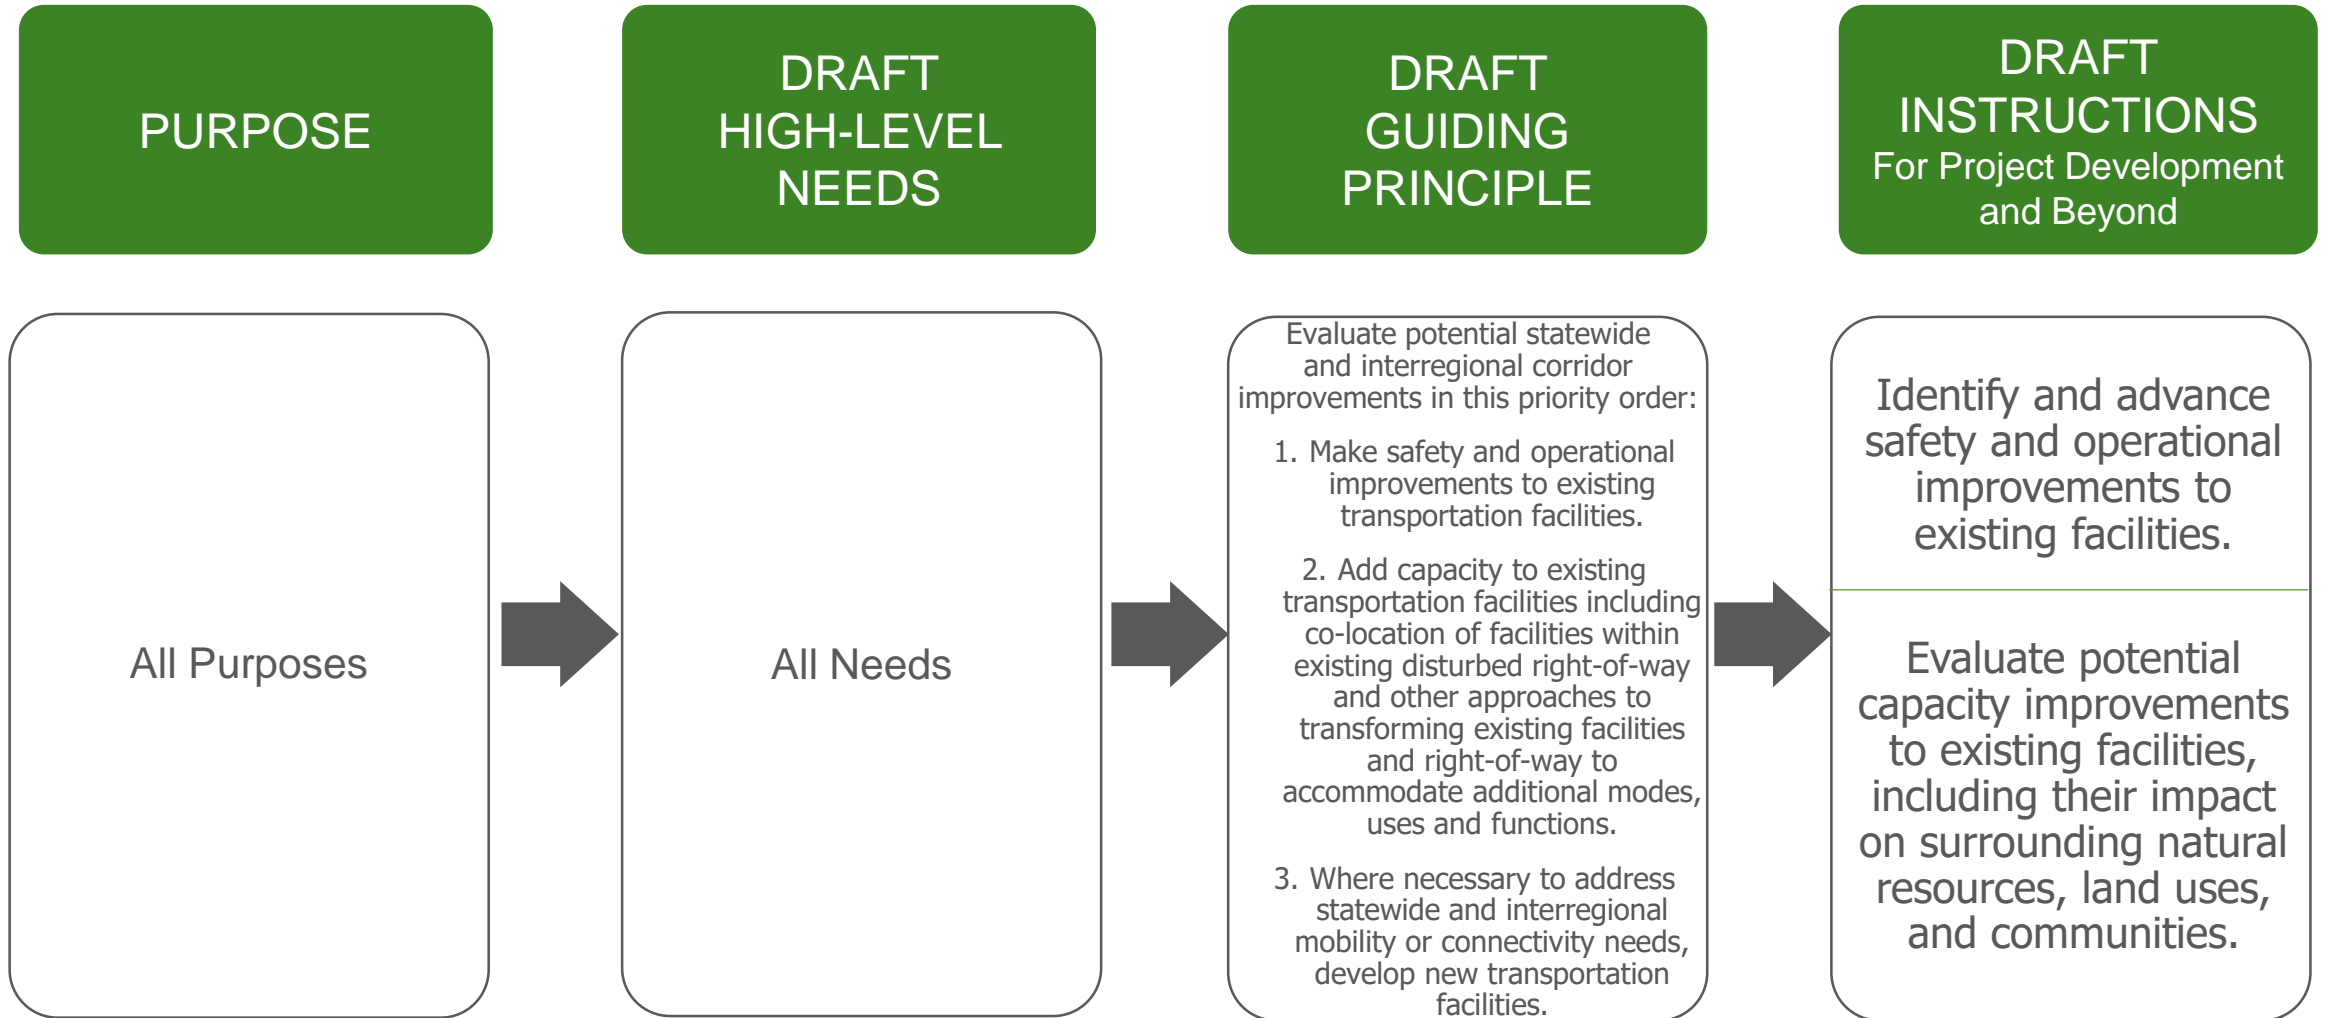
PURPOSE

DRAFT HIGH-LEVEL NEEDS

DRAFT GUIDING PRINCIPLE

DRAFT INSTRUCTIONS For Project Development and Beyond

All Purposes

All Needs

Evaluate potential statewide and interregional corridor improvements in this priority order:

1. Make safety and operational improvements to existing transportation facilities.

2. Add capacity to existing transportation facilities including co-location of facilities within existing disturbed right-of-way and other approaches to transforming existing facilities and right-of-way to accommodate additional modes, uses and functions.

3. Where necessary to address statewide and interregional mobility or connectivity needs, develop new transportation facilities.

Identify and advance safety and operational improvements to existing facilities.

Evaluate potential capacity improvements to existing facilities, including their impact on surrounding natural resources, land uses, and communities.